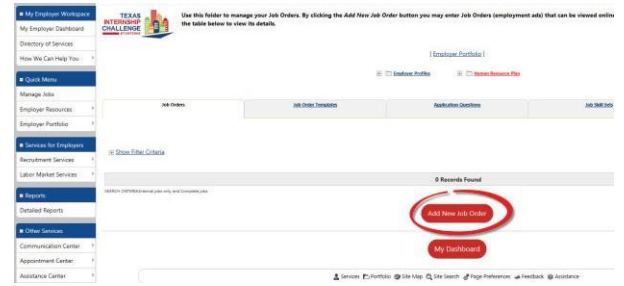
■ My Employer Workspace
My Employer Dashboard
Directory of Services
How We Can Help You

■ Quick Menu
Manage Jobs
Employer Resources
Employer Portfolio

■ Services for Employers
Recruitment Services
Labor Market Services

■ Reports
Detailed Reports

■ Other Services
Communication Center
Appointment Center
Assistance Center

TEXAS INTERNSHIP CHALLENGE

Use this folder to manage your Job Orders. By clicking the *Add New Job Order* button you may enter Job Orders (employment ads) that can be viewed onli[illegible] the table below to view its details.

[ Employer Portfolio ]

Employer Profiles Human Resource Plan

| Job Orders | Job Order Templates | Application Questions | Job Skill Sets |
|---|---|---|---|

Show Filter Criteria

0 Records Found

SEARCH CRITERIA Internal jobs only and Complete jobs

Add New Job Order

My Dashboard

Services Portfolio Site Map Site Search Page Preferences Feedback Assistance